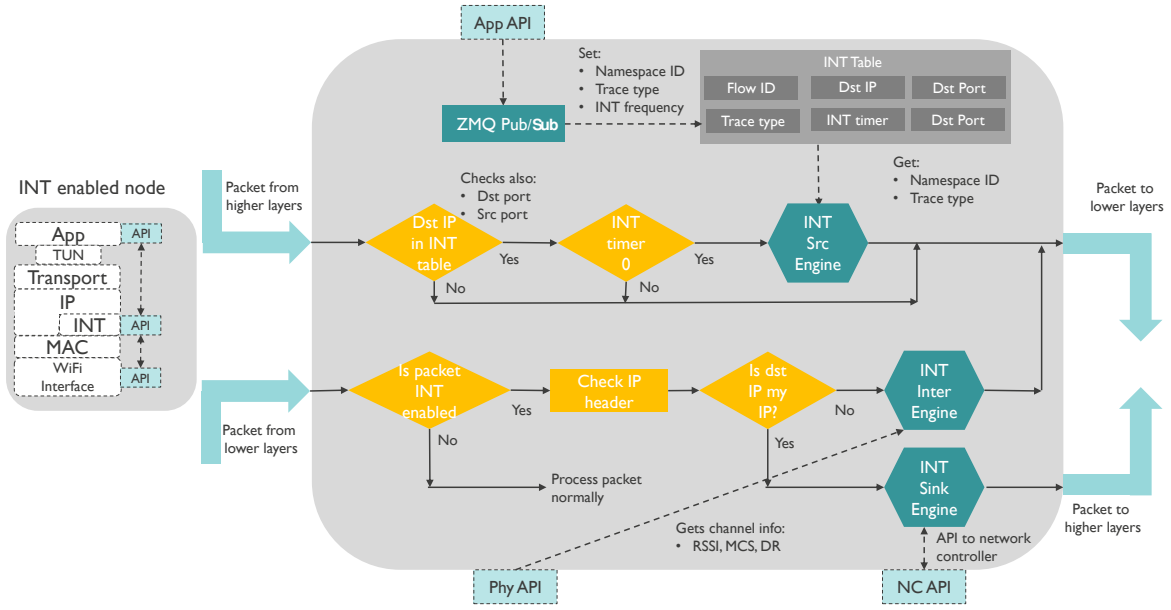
App API

Set:
• Namespace ID
• Trace type
• INT frequency

INT Table

| Flow ID | Dst IP | Dst Port |
|---|---|---|
| Trace type | INT timer | Dst Port |

ZMQ Pub/Sub

INT enabled node

App
API
TUN
Transport
IP
INT
API
MAC
WiFi Interface
API

Packet from higher layers

Checks also:
• Dst port
• Src port

Get:
• Namespace ID
• Trace type

Packet to lower layers

Dst IP in INT table
Yes
No
INT timer 0
Yes
No
INT Src Engine

Packet from lower layers

Is packet INT enabled
Yes
No
Check IP header
Is dst IP my IP?
No
Yes
INT Inter Engine
INT Sink Engine

Process packet normally

Packet to higher layers

Gets channel info:
• RSSI, MCS, DR

API to network controller

Phy API

NC API